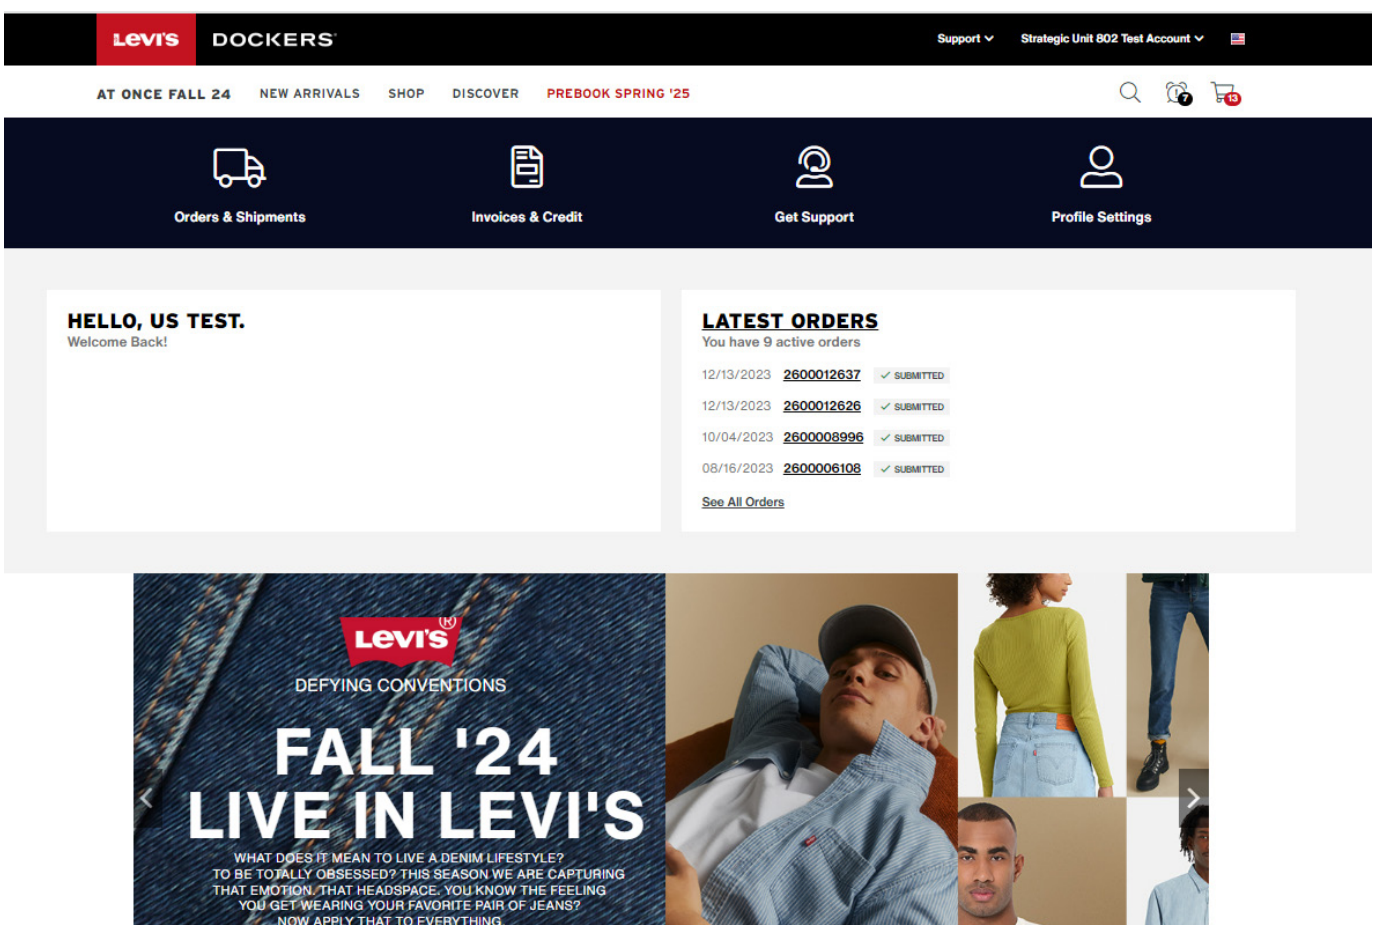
LEVI'S DOCKERS

Support Strategic Unit 802 Test Account

AT ONCE FALL 24 NEW ARRIVALS SHOP DISCOVER PREBOOK SPRING '25

7 13

Orders & Shipments

Invoices & Credit

Get Support

Profile Settings

HELLO, US TEST.
Welcome Back!

LATEST ORDERS
You have 9 active orders

12/13/2023 2600012637 ✓ SUBMITTED
12/13/2023 2600012626 ✓ SUBMITTED
10/04/2023 2600008996 ✓ SUBMITTED
08/16/2023 2600006108 ✓ SUBMITTED

See All Orders

LEVI'S ®
DEFYING CONVENTIONS
FALL '24
LIVE IN LEVI'S
WHAT DOES IT MEAN TO LIVE A DENIM LIFESTYLE? TO BE TOTALLY OBSESSED? THIS SEASON WE ARE CAPTURING THAT EMOTION, THAT HEADSPACE. YOU KNOW THE FEELING YOU GET WEARING YOUR FAVORITE PAIR OF JEANS? NOW APPLY THAT TO EVERYTHING